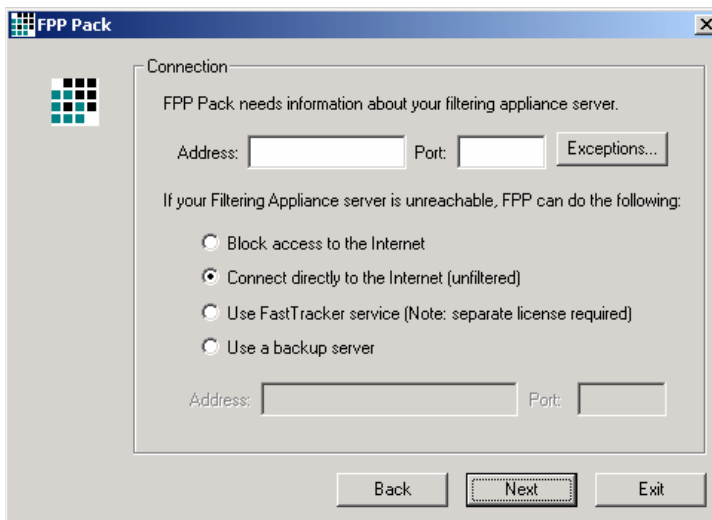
FPP Pack

Connection

FPP Pack needs information about your filtering appliance server.

Address: Port: Exceptions...

If your Filtering Appliance server is unreachable, FPP can do the following:

Block access to the Internet

Connect directly to the Internet (unfiltered)

Use FastTracker service (Note: separate license required)

Use a backup server

Address: Port:

Back Next Exit